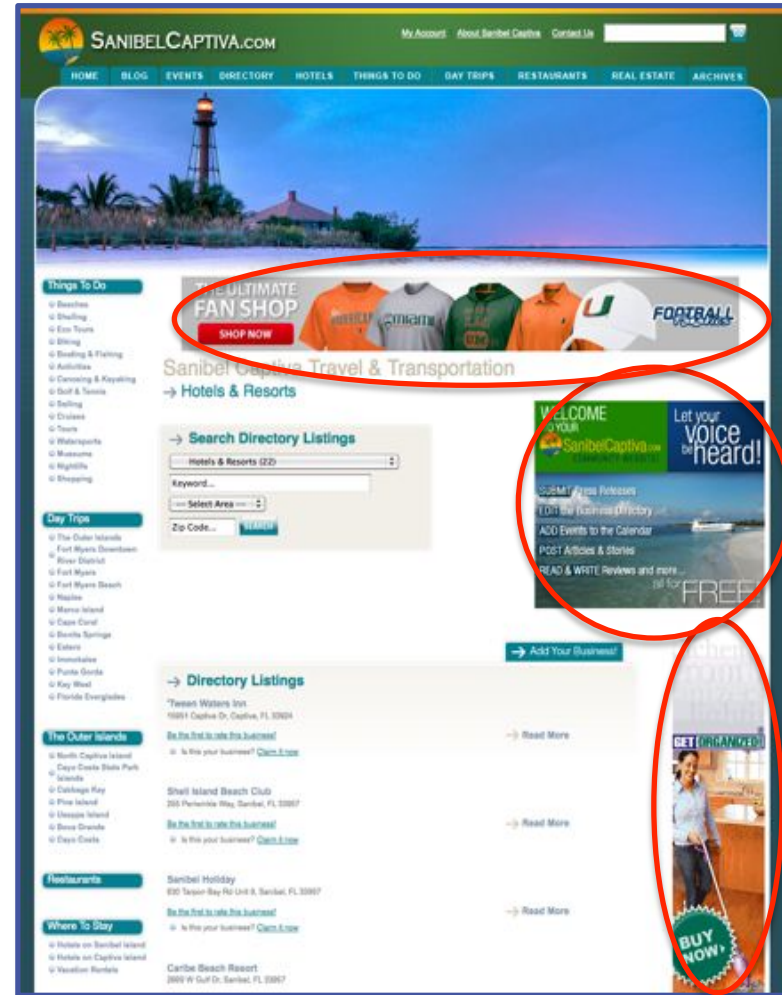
SANIBELCAPTIVA.COM

My Account About Sanibel Captiva Contact Us

HOME BLOG EVENTS DIRECTORY HOTELS THINGS TO DO DAY TRIPS RESTAURANTS REAL ESTATE ARCHIVES

Things To Do
Beaches
Shelling
Eco Tours
Biking
Boating & Fishing
Activities
Canoeing & Kayaking
Golf & Tennis
Sailing
Cruises
Tours
Watersports
Museums
Nightlife
Shopping

Day Trips
The Outer Islands
Fort Myers Downtown River District
Fort Myers
Fort Myers Beach
Naples
Marco Island
Cape Coral
Bonita Springs
Estero
Immokalee
Punta Gorda
Key West
Florida Everglades

The Outer Islands
North Captiva Island
Cayo Costa State Park Islands
Cabbage Key
Pine Island
Useppa Island
Boca Grande
Cayo Costa

Restaurants

Where To Stay
Hotels on Sanibel Island
Hotels on Captiva Island
Vacation Rentals

THE ULTIMATE FAN SHOP
SHOP NOW
FOOTBALL

Sanibel Captiva Travel & Transportation
→ Hotels & Resorts

→ Search Directory Listings
Hotels & Resorts (22)
Keyword...
--- Select Area ---
Zip Code...
SEARCH

WELCOME TO YOUR SanibelCaptiva.com COMMUNITY WEBSITE
Let your voice be heard!
SUBMIT Press Releases
EDIT the Business Directory
ADD Events to the Calendar
POST Articles & Stories
READ & WRITE Reviews and more... all for FREE

→ Add Your Business!

→ Directory Listings
'Tween Waters Inn
15951 Captiva Dr, Captiva, FL 33924
Be the first to rate this business!
Is this your business? Claim it now
→ Read More

Shell Island Beach Club
255 Periwinkle Way, Sanibel, FL 33957
Be the first to rate this business!
Is this your business? Claim it now
→ Read More

Sanibel Holiday
630 Tarpon Bay Rd Unit 8, Sanibel, FL 33957
Be the first to rate this business!
Is this your business? Claim it now
→ Read More

Caribe Beach Resort
2669 W Gulf Dr, Sanibel, FL 33957

GET ORGANIZED!
BUY NOW